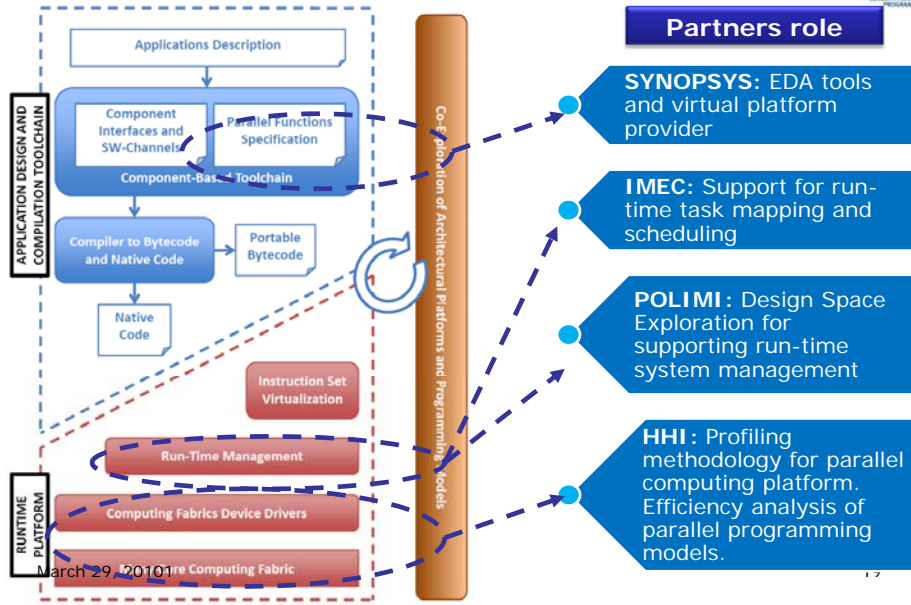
PROGRAM

Partners role

APPLICATION DESIGN AND COMPILATION TOOLCHAIN

Applications Description

Component Interfaces and SW-Channels

Parallel Functions Specification

Component-Based Toolchain

Compiler to Bytecode and Native Code

Portable Bytecode

Native Code

Instruction Set Virtualization

RUNTIME PLATFORM

Run-Time Management

Computing Fabrics Device Drivers

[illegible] Computing Fabric

Co-Exploration of Architectural Platforms and Programming Models

SYNOPSYS: EDA tools and virtual platform provider

IMEC: Support for run-time task mapping and scheduling

POLIMI: Design Space Exploration for supporting run-time system management

HHI: Profiling methodology for parallel computing platform. Efficiency analysis of parallel programming models.

March 29, 20101

19